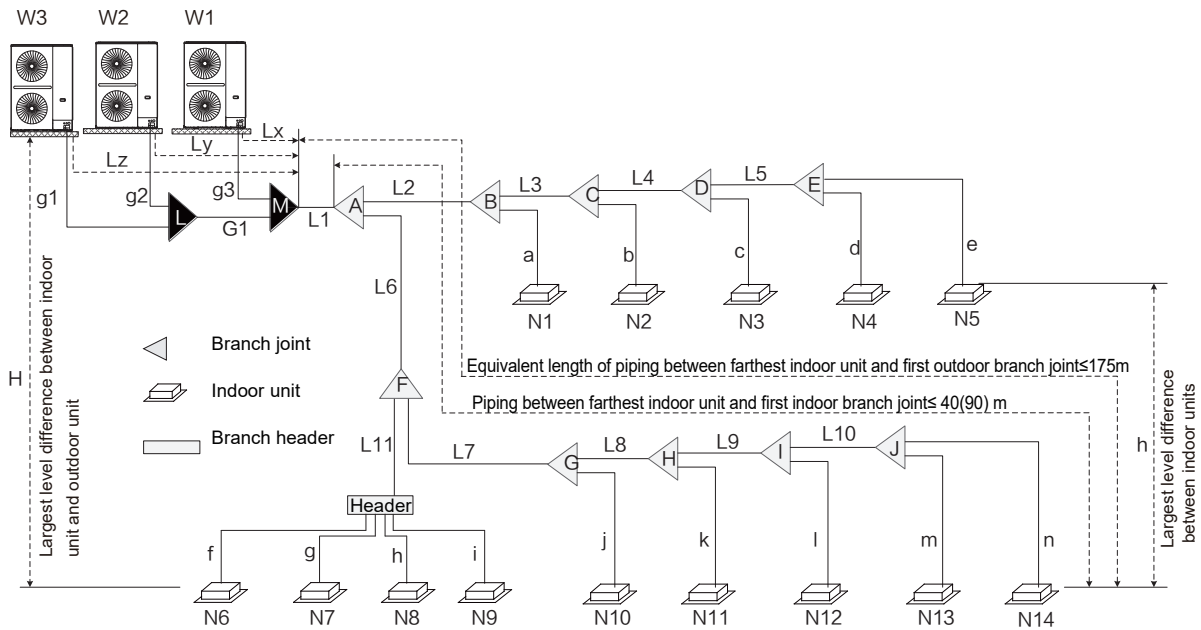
W3 W2 W1

Lx
Ly
Lz

g1 g2 g3

L G1 M L1 A L2 B L3 C L4 D L5 E

a b c d e

N1 N2 N3 N4 N5

L6

Branch joint

Indoor unit

Branch header

F

L11

L7 G L8 H L9 I L10 J

Header

f g h i j k l m n

N6 N7 N8 N9 N10 N11 N12 N13 N14

H

Largest level difference between indoor unit and outdoor unit

Equivalent length of piping between farthest indoor unit and first outdoor branch joint≤175m

Piping between farthest indoor unit and first indoor branch joint≤ 40(90) m

h

Largest level difference between indoor units